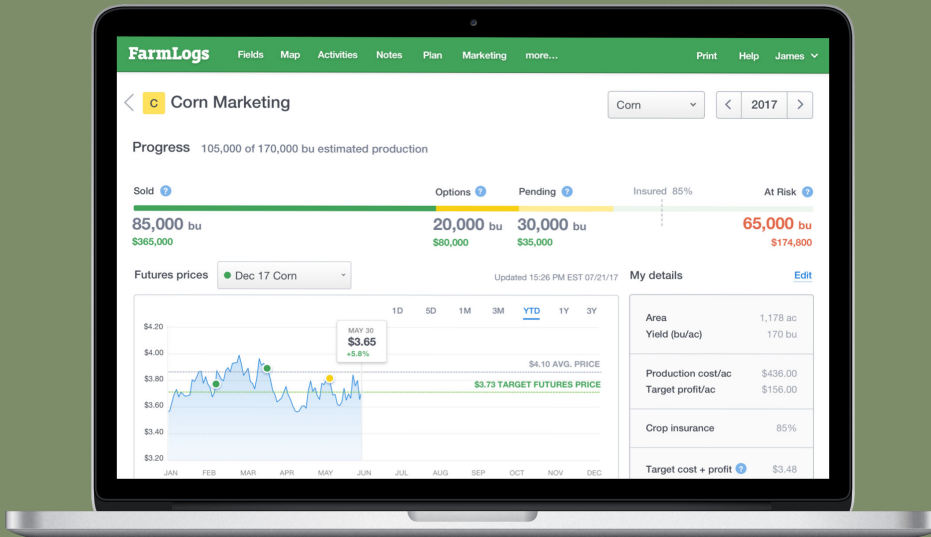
FarmLogs Fields Map Activities Notes Plan Marketing more... Print Help James

C Corn Marketing

Corn 2017

Progress 105,000 of 170,000 bu estimated production

Sold ? Options ? Pending ? Insured 85% At Risk ?

85,000 bu
$365,000

20,000 bu
$80,000

30,000 bu
$35,000

65,000 bu
$174,800

Futures prices Dec 17 Corn

Updated 15:26 PM EST 07/21/17

1D 5D 1M 3M YTD 1Y 3Y

MAY 30
$3.65
+5.8%

$4.20
$4.00
$3.80
$3.60
$3.40
$3.20

$4.10 AVG. PRICE
$3.73 TARGET FUTURES PRICE

JAN FEB MAR APR MAY JUN JUL AUG SEP OCT NOV DEC

My details Edit

| | |
|---|---|
| Area | 1,178 ac |
| Yield (bu/ac) | 170 bu |
| Production cost/ac | $436.00 |
| Target profit/ac | $156.00 |
| Crop insurance | 85% |
| Target cost + profit ? | $3.48 |